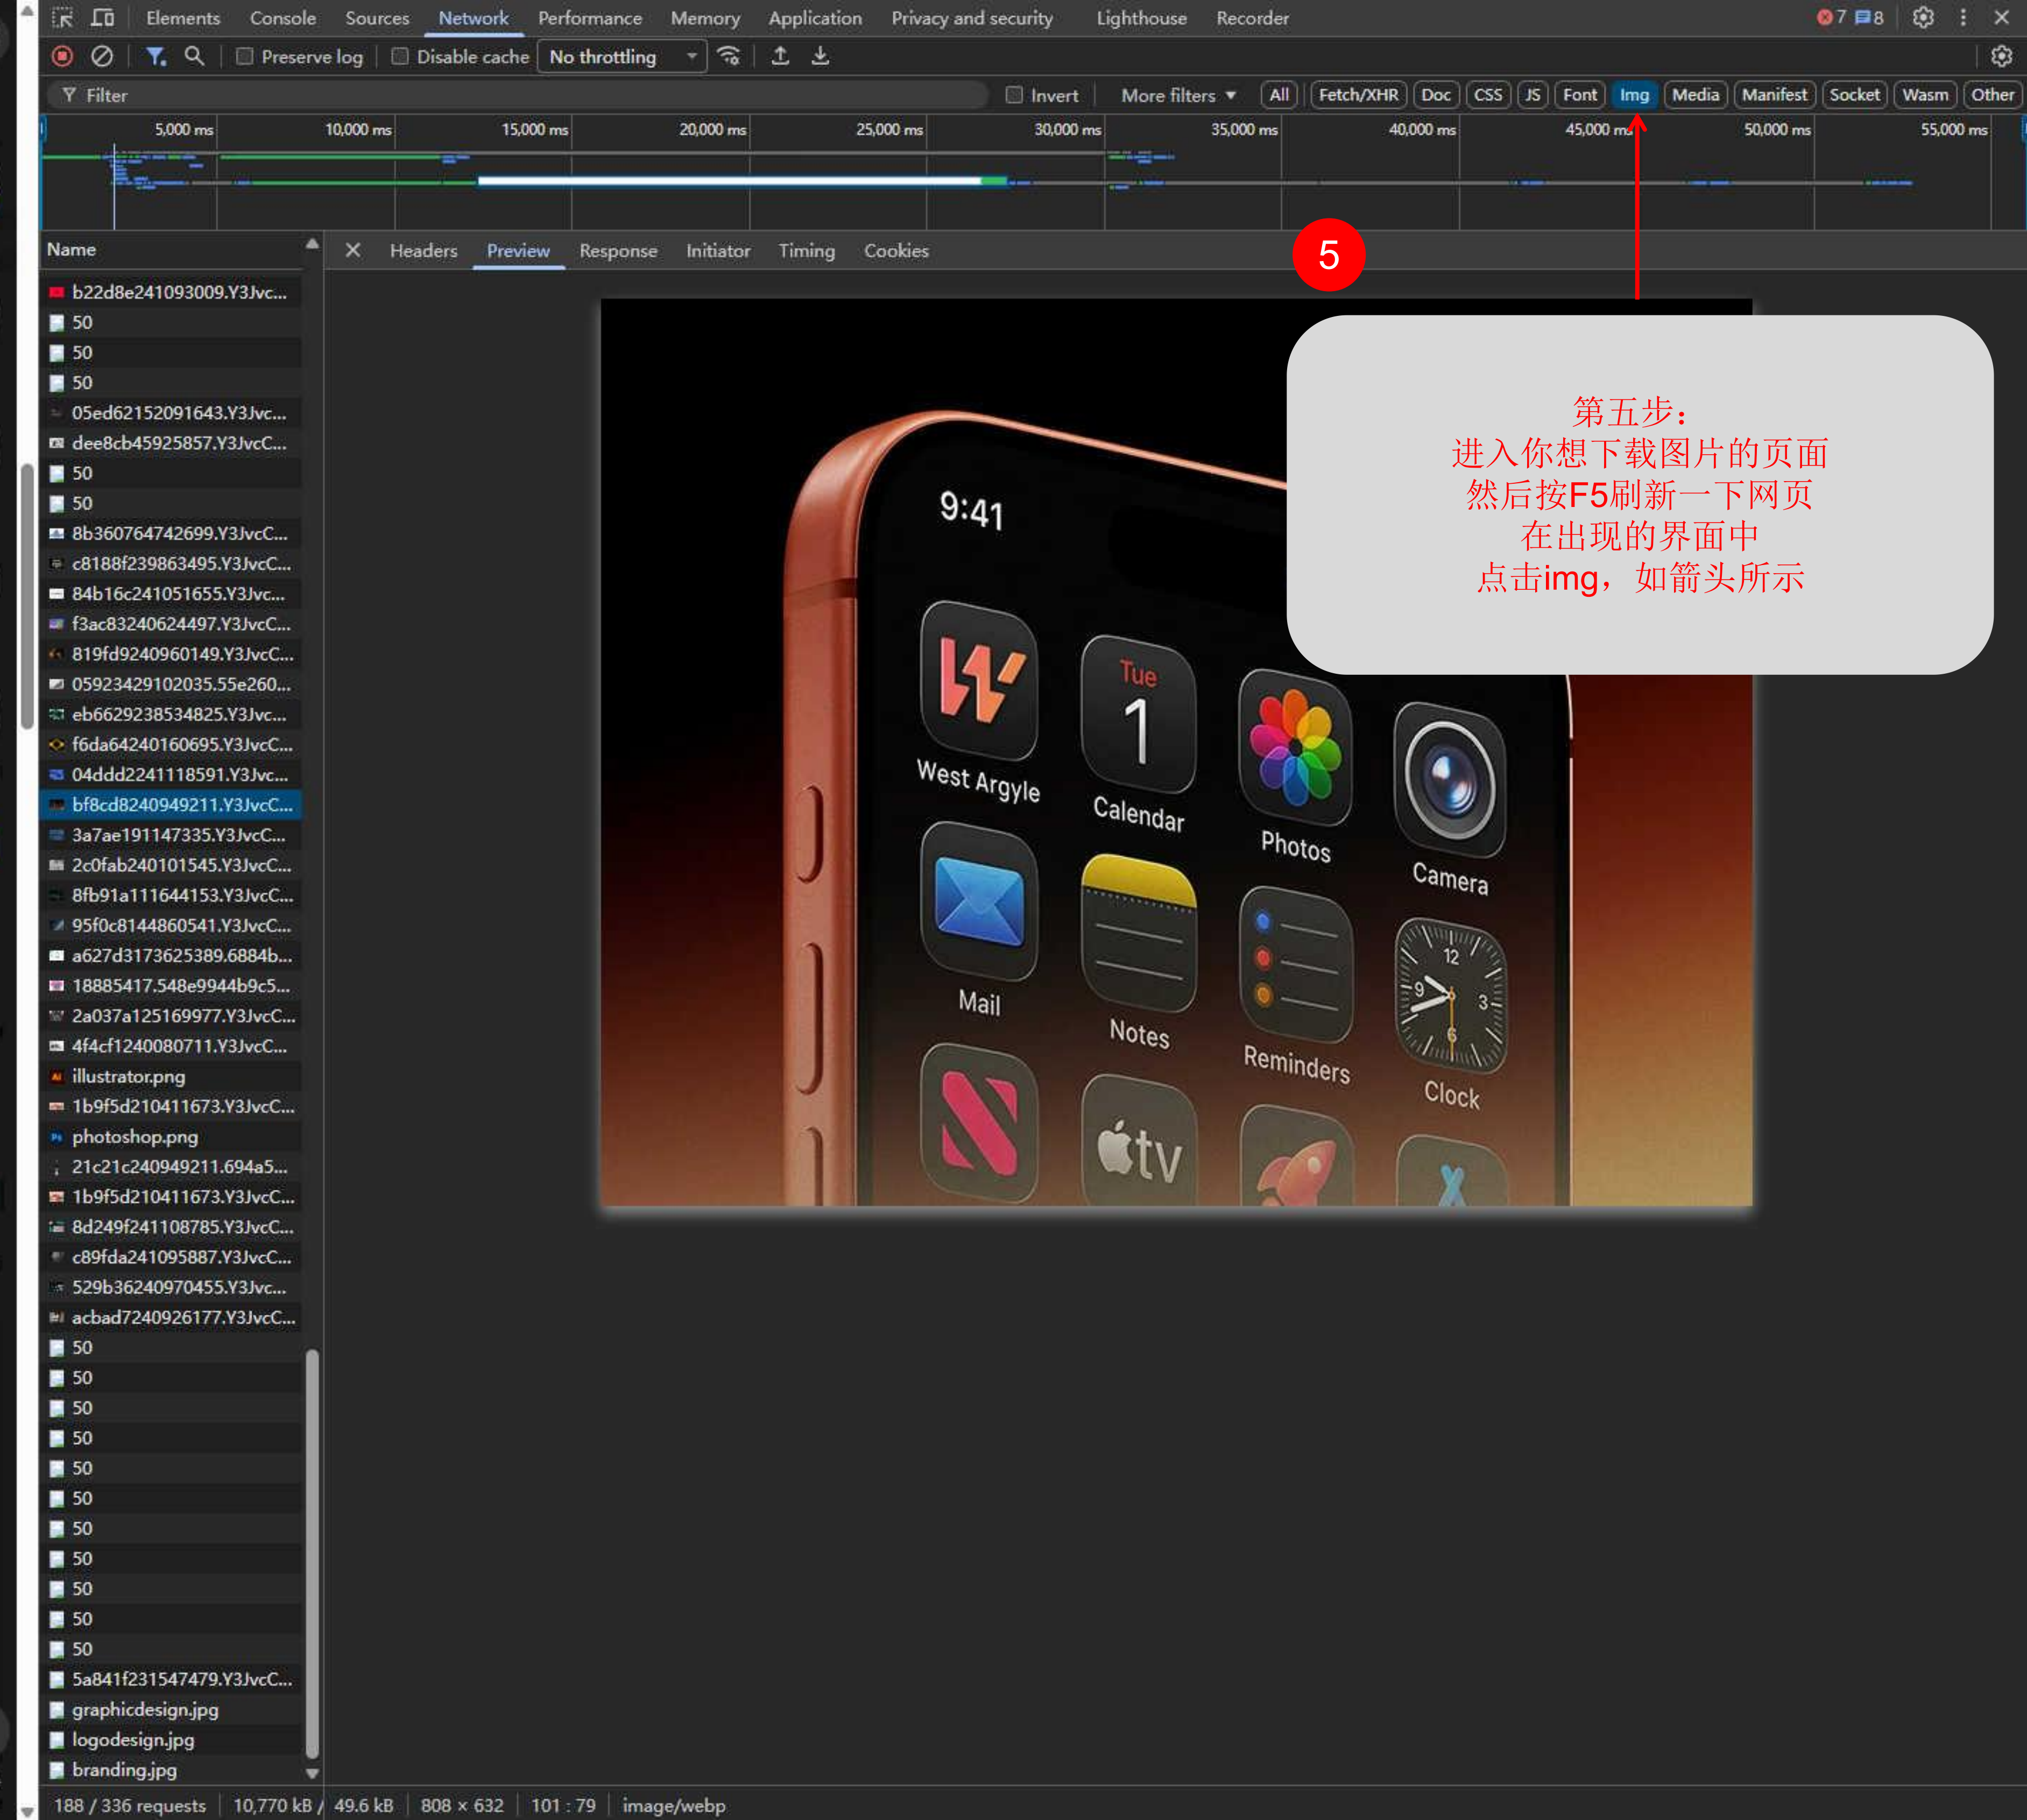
Elements Console Sources Network Performance Memory Application Privacy and security Lighthouse Recorder 7 8

Preserve log Disable cache No throttling

Filter Invert More filters All Fetch/XHR Doc CSS JS Font Img Media Manifest Socket Wasm Other

5,000 ms 10,000 ms 15,000 ms 20,000 ms 25,000 ms 30,000 ms 35,000 ms 40,000 ms 45,000 ms 50,000 ms 55,000 ms

Name

b22d8e241093009.Y3Jvc...
50
50
50
05ed62152091643.Y3Jvc...
dee8cb45925857.Y3JvcC...
50
50
8b360764742699.Y3JvcC...
c8188f239863495.Y3JvcC...
84b16c241051655.Y3Jvc...
f3ac83240624497.Y3JvcC...
819fd9240960149.Y3JvcC...
05923429102035.55e260...
eb6629238534825.Y3Jvc...
f6da64240160695.Y3JvcC...
04ddd2241118591.Y3Jvc...
bf8cd8240949211.Y3JvcC...
3a7ae191147335.Y3JvcC...
2c0fab240101545.Y3JvcC...
8fb91a111644153.Y3JvcC...
95f0c8144860541.Y3JvcC...
a627d3173625389.6884b...
18885417.548e9944b9c5...
2a037a125169977.Y3JvcC...
4f4cf1240080711.Y3JvcC...
illustrator.png
1b9f5d210411673.Y3JvcC...
photoshop.png
21c21c240949211.694a5...
1b9f5d210411673.Y3JvcC...
8d249f241108785.Y3JvcC...
c89fda241095887.Y3JvcC...
529b36240970455.Y3Jvc...
acbad7240926177.Y3JvcC...
50
50
50
50
50
50
50
50
50
50
50
5a841f231547479.Y3JvcC...
graphicdesign.jpg
logodesign.jpg
branding.jpg

Headers Preview Response Initiator Timing Cookies

5

9:41
West Argyle
Tue
1
Calendar
Photos
Camera
Mail
Notes
Reminders
12
9
3
6
Clock
tv

第五步：
进入你想下载图片的页面
然后按F5刷新一下网页
在出现的界面中
点击img，如箭头所示

188 / 336 requests | 10,770 kB / 49.6 kB | 808 × 632 | 101 : 79 | image/webp